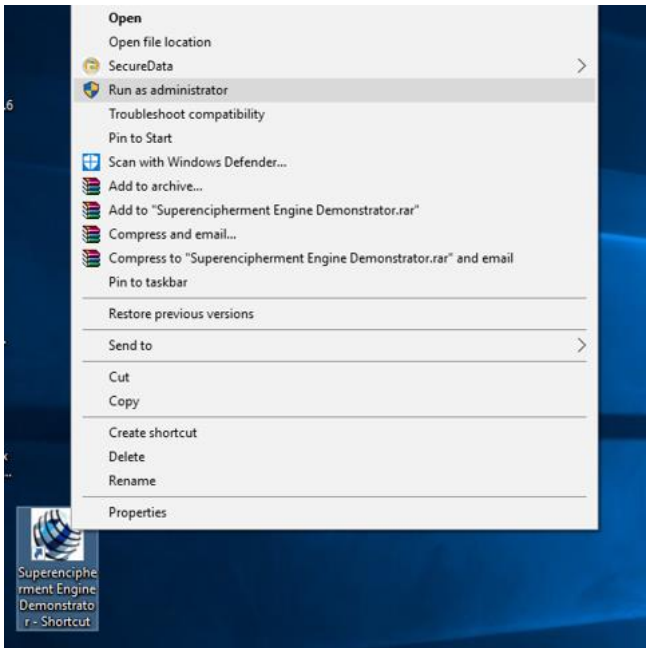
Open
Open file location
SecureData
Run as administrator
Troubleshoot compatibility
Pin to Start
Scan with Windows Defender...
Add to archive...
Add to "Superencipherment Engine Demonstrator.rar"
Compress and email...
Compress to "Superencipherment Engine Demonstrator.rar" and email
Pin to taskbar
Restore previous versions
Send to
Cut
Copy
Create shortcut
Delete
Rename
Properties

.6

Superencipherment Engine Demonstrator - Shortcut